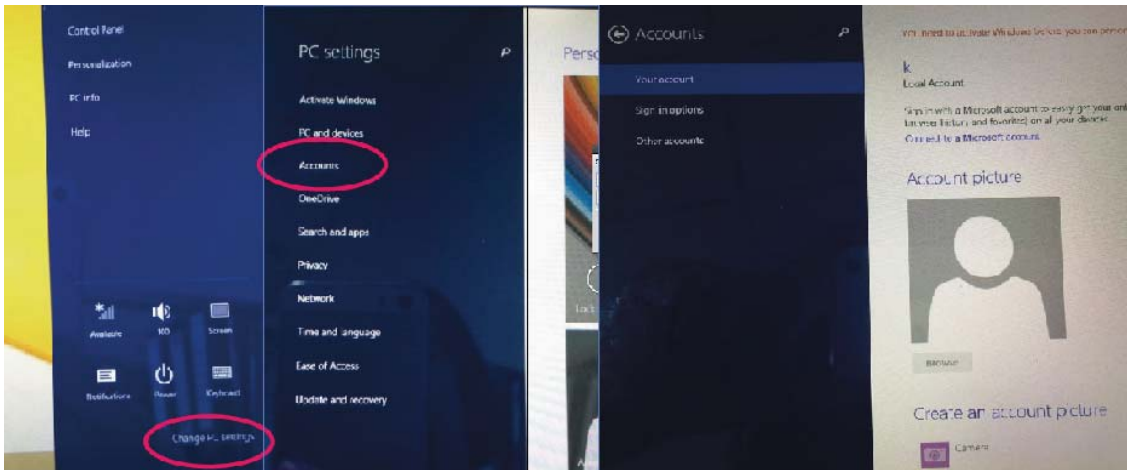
Control Panel
Personalization
PC info
Help

Available
100
Screen
Notifications
Power
Keyboard

Change PC settings

PC settings
Activate Windows
PC and devices
Accounts
OneDrive
Search and apps
Privacy
Network
Time and language
Ease of Access
Update and recovery

Perso
Lock

Accounts
Your account
Sign-in options
Other accounts

You need to activate Windows before you can person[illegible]
k
Local Account
Sign in with a Microsoft account to easily get your onl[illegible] (on your history and favorites) on all your devices.
Connect to a Microsoft account
Account picture
Browse
Create an account picture
Camera